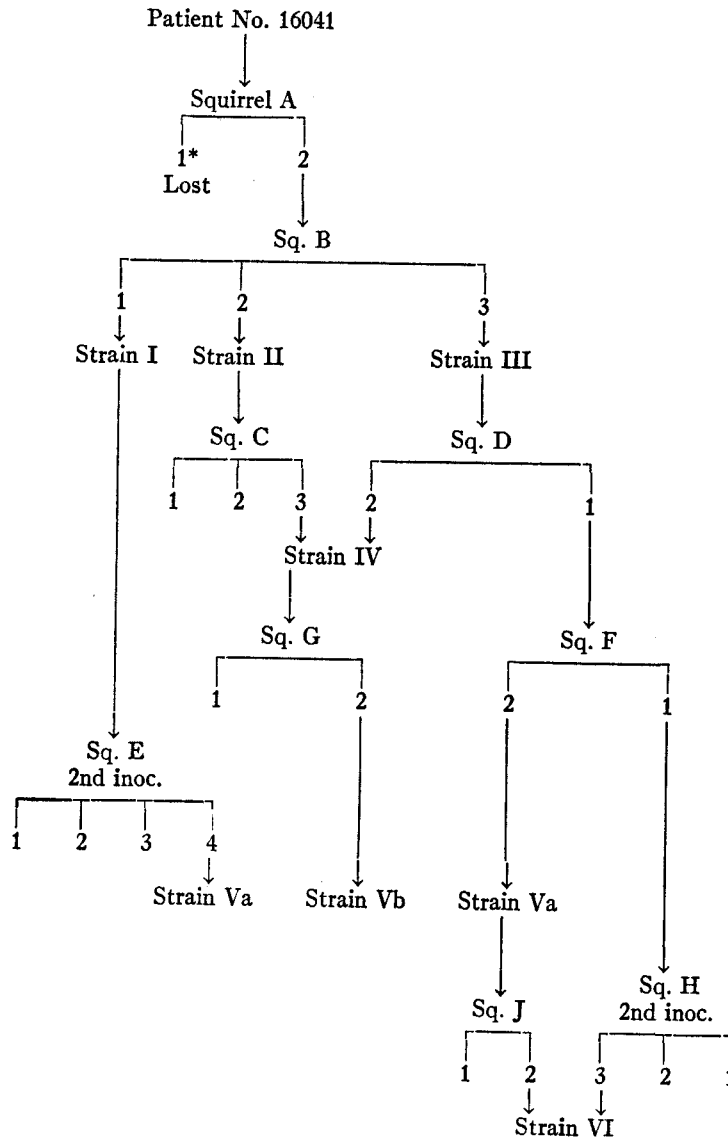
Patient No. 16041

Squirrel A

1*
Lost

2

Sq. B

1
Strain I

2
Strain II

3
Strain III

Sq. C

1 2 3

Sq. D

2

1

Strain IV

Sq. G

1 2

Sq. F

2 1

Sq. E
2nd inoc.

1 2 3 4

Strain Va

Strain Vb

Strain Va

Sq. J

1 2

Strain VI

Sq. H
2nd inoc.

3 2 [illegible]